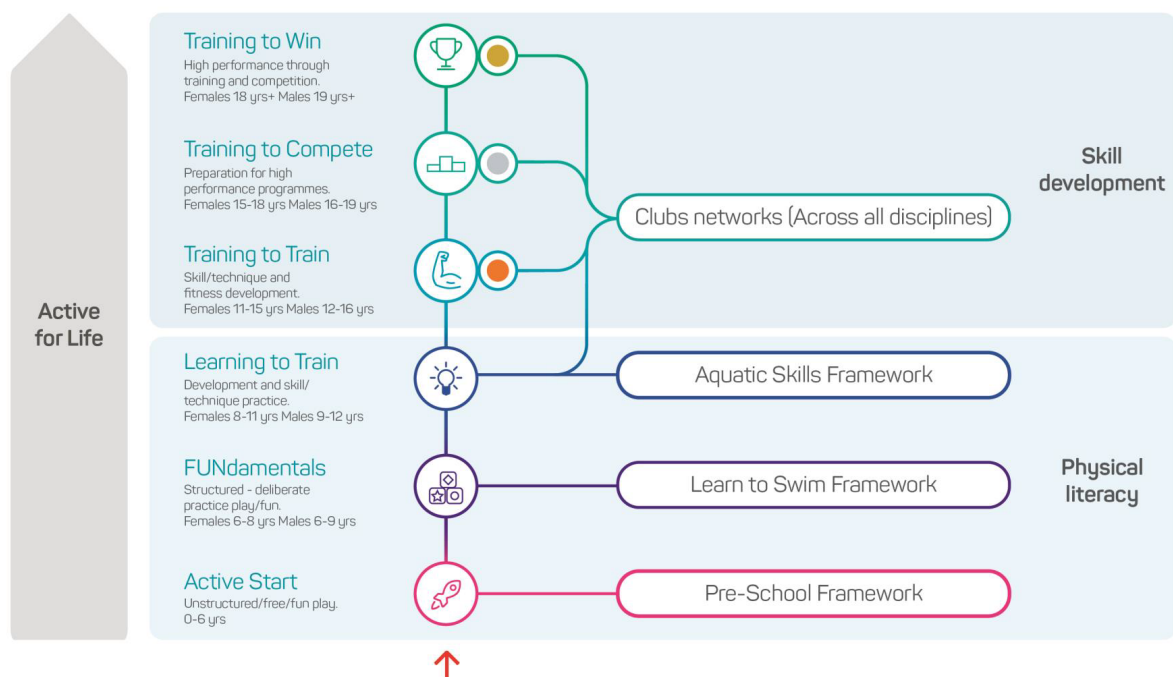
Active for Life

Training to Win
High performance through training and competition.
Females 18 yrs+ Males 19 yrs+

Training to Compete
Preparation for high performance programmes.
Females 15-18 yrs Males 16-19 yrs

Training to Train
Skill/technique and fitness development.
Females 11-15 yrs Males 12-16 yrs

Learning to Train
Development and skill/ technique practice.
Females 8-11 yrs Males 9-12 yrs

FUNdamentals
Structured - deliberate practice play/fun.
Females 6-8 yrs Males 6-9 yrs

Active Start
Unstructured/free/fun play.
0-6 yrs

Clubs networks (Across all disciplines)

Aquatic Skills Framework

Learn to Swim Framework

Pre-School Framework

Skill development

Physical literacy